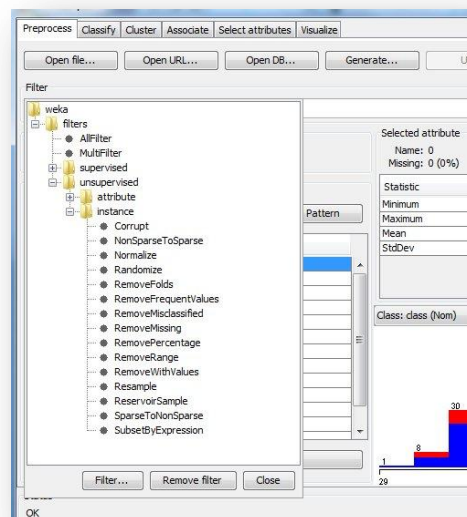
Preprocess Classify Cluster Associate Select attributes Visualize

Open file... Open URL... Open DB... Generate... U

Filter

weka
filters
AllFilter
MultiFilter
supervised
unsupervised
attribute
instance
Corrupt
NonSparseToSparse
Normalize
Randomize
RemoveFolds
RemoveFrequentValues
RemoveMisclassified
RemoveMissing
RemovePercentage
RemoveRange
RemoveWithValues
Resample
ReservoirSample
SparseToNonSparse
SubsetByExpression

Filter... Remove filter Close

Selected attribute
Name: 0
Missing: 0 (0%)

| Statistic |
|---|
| Minimum |
| Maximum |
| Mean |
| StdDev |

Pattern

Class: class (Nom)

30
8
1
29

OK